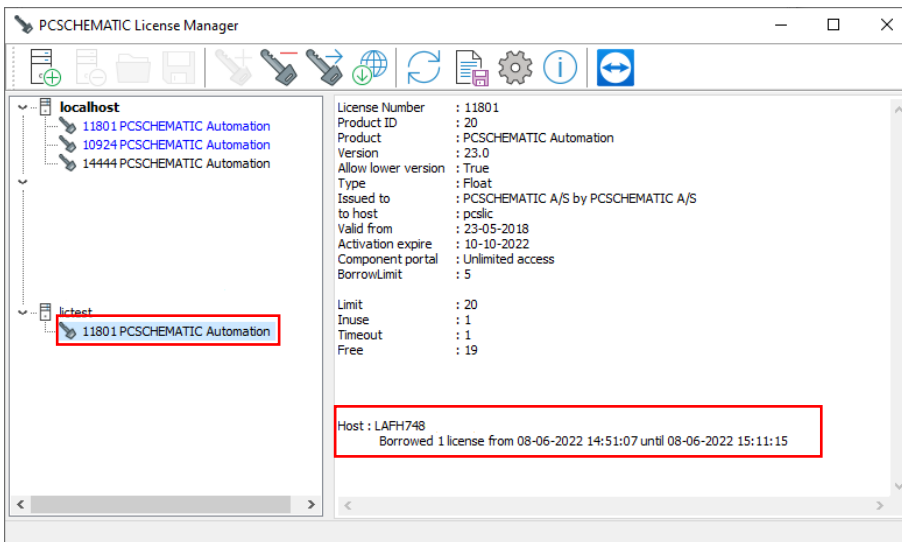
PCSCHEMATIC License Manager

localhost
11801 PCSCHEMATIC Automation
10924 PCSCHEMATIC Automation
14444 PCSCHEMATIC Automation

lictest
11801 PCSCHEMATIC Automation

| | |
|---|---|
| License Number | : 11801 |
| Product ID | : 20 |
| Product | : PCSCHEMATIC Automation |
| Version | : 23.0 |
| Allow lower version | : True |
| Type | : Float |
| Issued to | : PCSCHEMATIC A/S by PCSCHEMATIC A/S |
| to host | : pcslic |
| Valid from | : 23-05-2018 |
| Activation expire | : 10-10-2022 |
| Component portal | : Unlimited access |
| BorrowLimit | : 5 |

| | |
|---|---|
| Limit | : 20 |
| Inuse | : 1 |
| Timeout | : 1 |
| Free | : 19 |

Host : LAFH748
Borrowed 1 license from 08-06-2022 14:51:07 until 08-06-2022 15:11:15